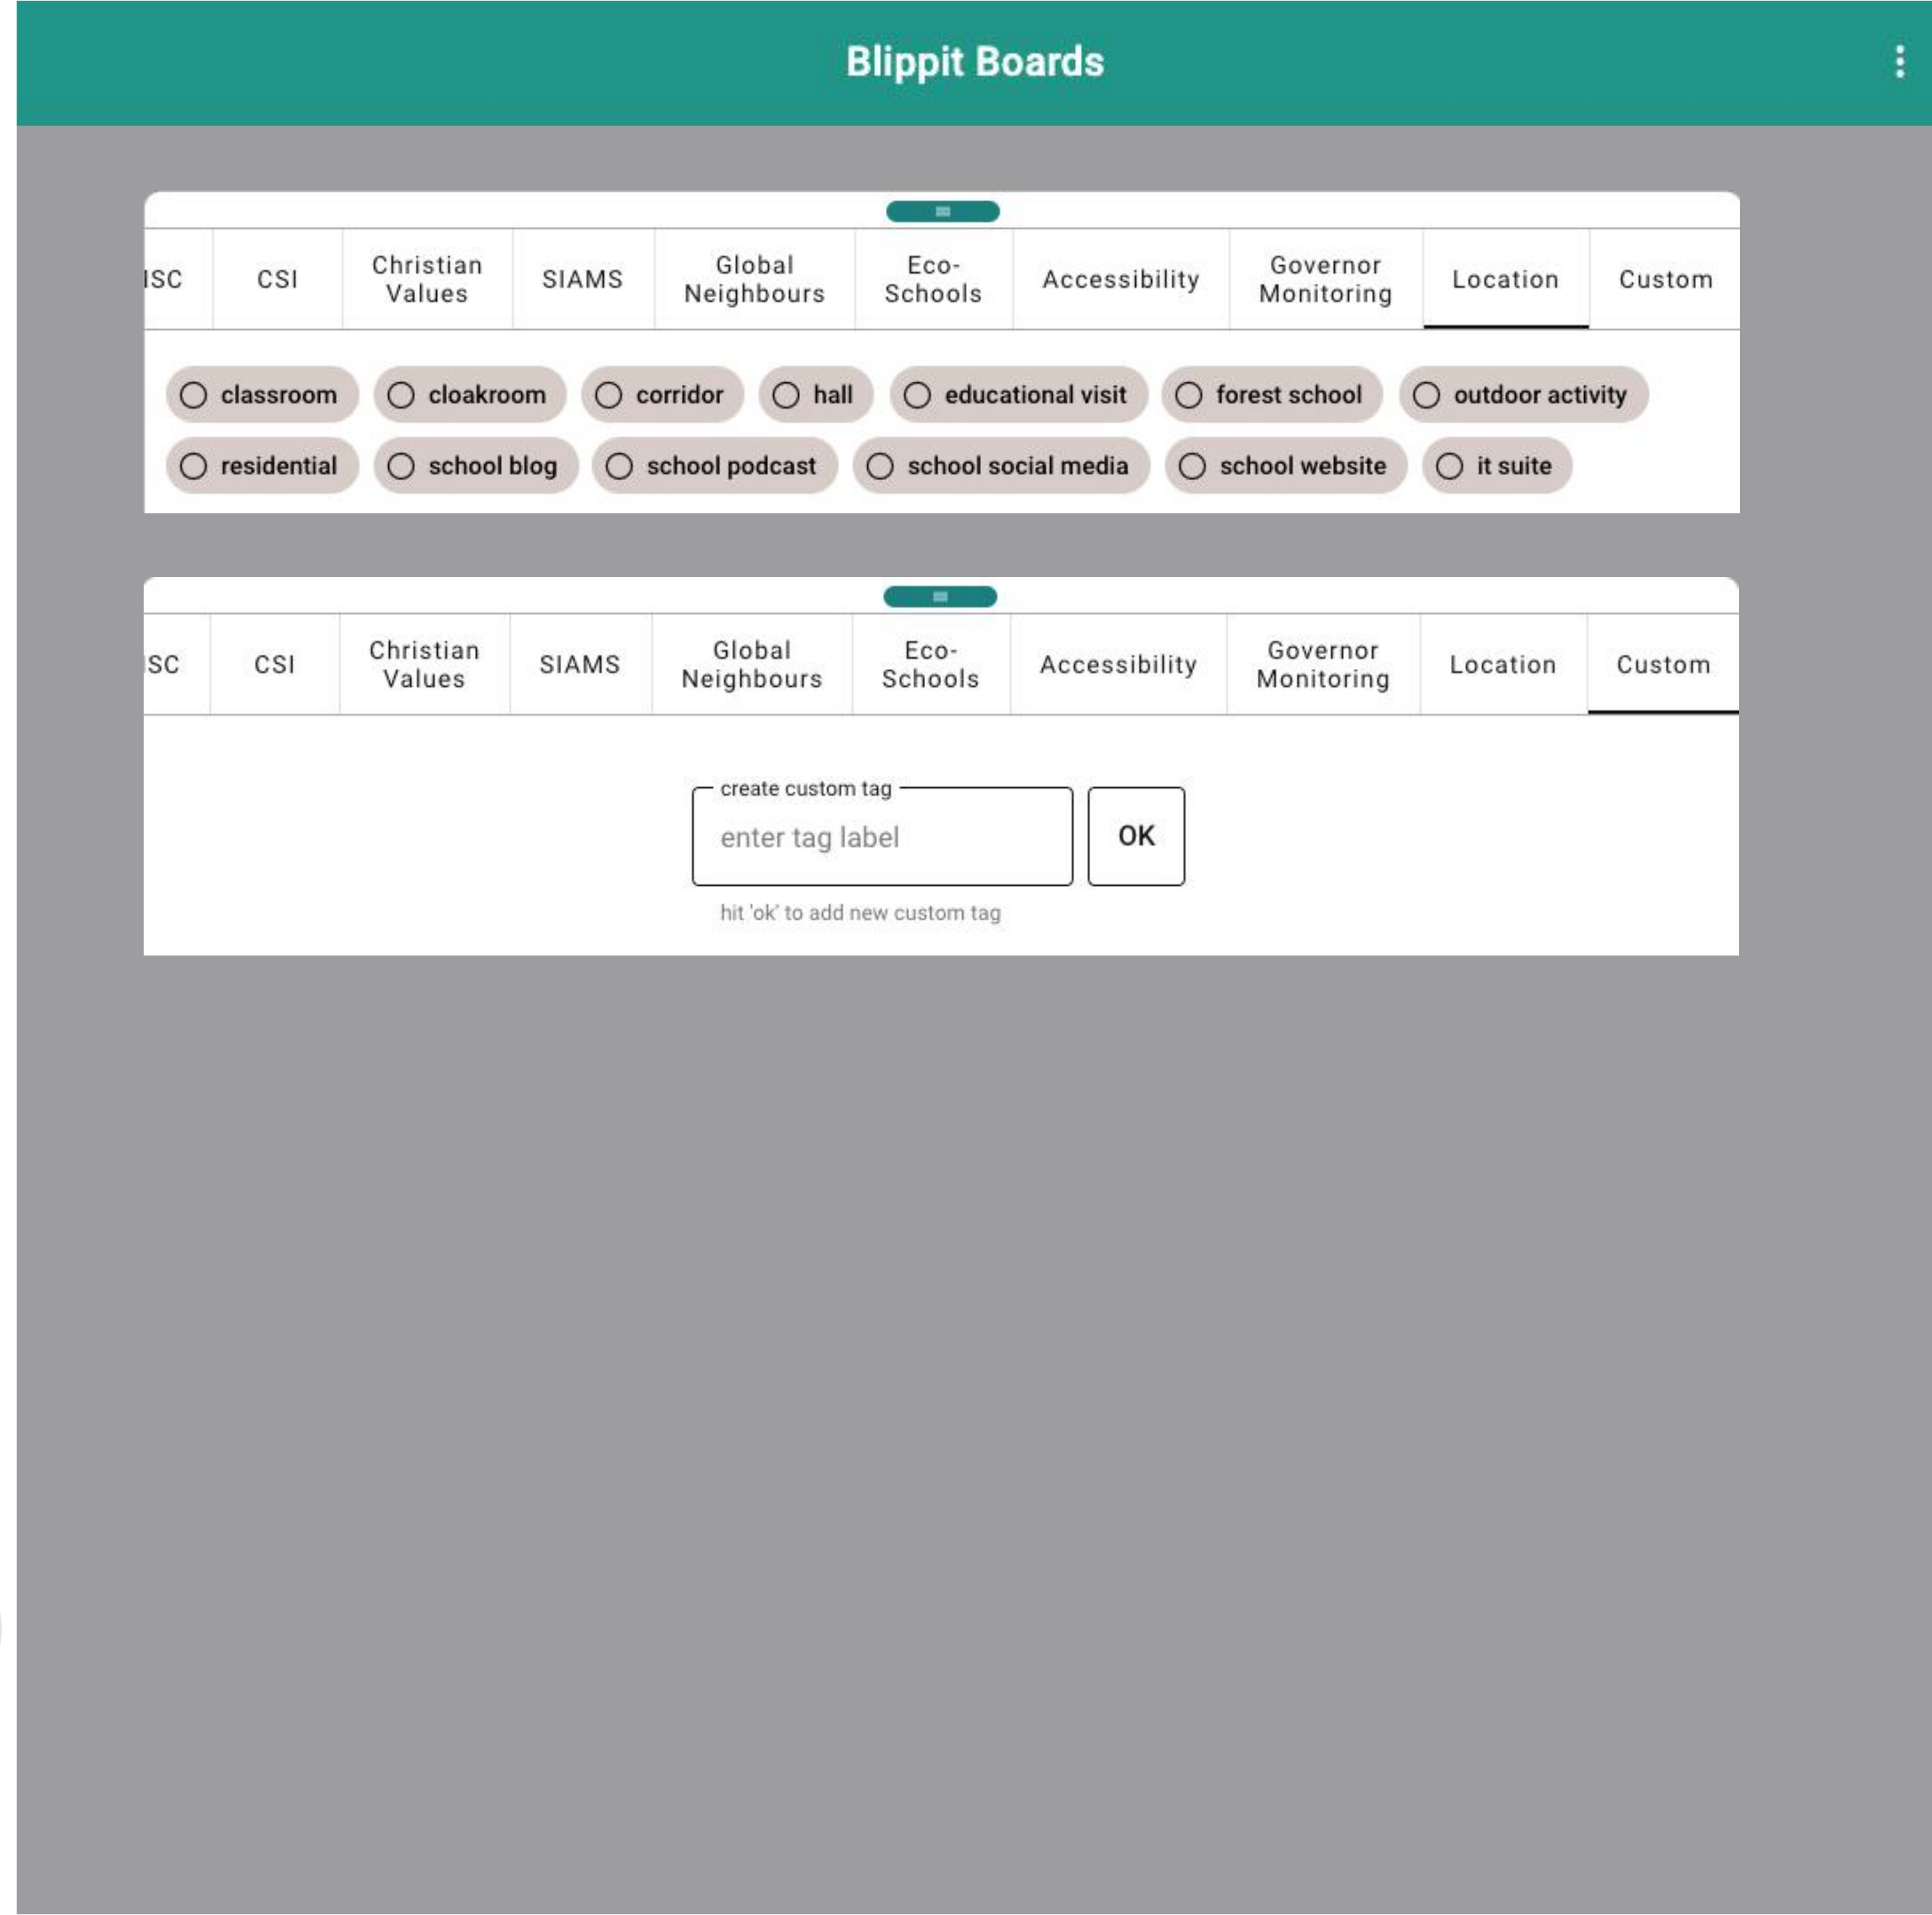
Blippit Boards

ISC | CSI | Christian Values | SIAMS | Global Neighbours | Eco-Schools | Accessibility | Governor Monitoring | Location | Custom

classroom
cloakroom
corridor
hall
educational visit
forest school
outdoor activity
residential
school blog
school podcast
school social media
school website
it suite

ISC | CSI | Christian Values | SIAMS | Global Neighbours | Eco-Schools | Accessibility | Governor Monitoring | Location | Custom

create custom tag
enter tag label
OK
hit 'ok' to add new custom tag